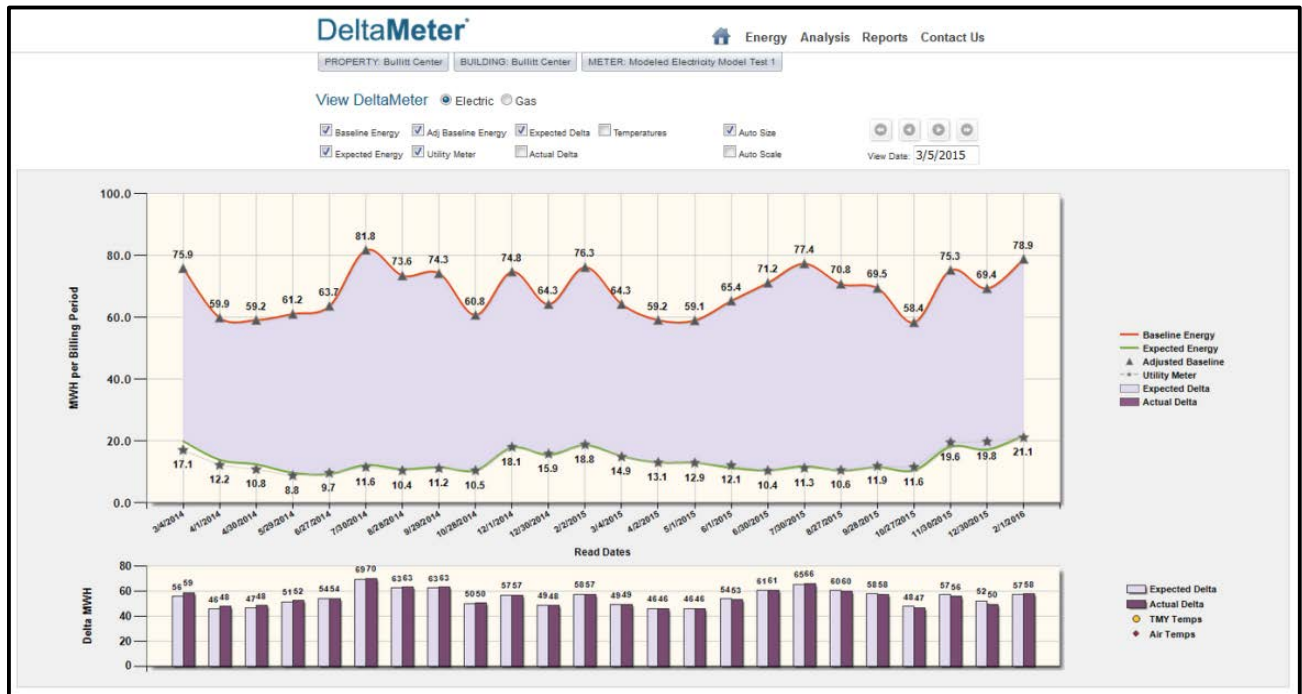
DeltaMeter®

Energy Analysis Reports Contact Us

PROPERTY: Bullitt Center BUILDING: Bullitt Center METER: Modeled Electricity Model Test 1

View DeltaMeter Electric Gas

Baseline Energy Adj Baseline Energy Expected Delta Temperatures Auto Size
Expected Energy Utility Meter Actual Delta Auto Scale

View Date: 3/5/2015

100.0
80.0
60.0
40.0
20.0
0.0

MWH per Billing Period

75.9 59.9 59.2 61.2 63.7 81.8 73.6 74.3 60.8 74.8 64.3 76.3 64.3 59.2 59.1 65.4 71.2 77.4 70.8 69.5 58.4 75.3 69.4 78.9

17.1 12.2 10.8 8.8 9.7 11.6 10.4 11.2 10.5 18.1 15.9 18.8 14.9 13.1 12.9 12.1 10.4 11.3 10.6 11.9 11.6 19.6 19.8 21.1

3/4/2014 4/1/2014 4/30/2014 5/29/2014 6/27/2014 7/30/2014 8/28/2014 9/29/2014 10/28/2014 12/1/2014 12/30/2014 2/2/2015 3/4/2015 4/2/2015 5/1/2015 6/1/2015 6/30/2015 7/30/2015 8/27/2015 9/28/2015 10/27/2015 11/30/2015 12/30/2015 2/1/2016

Read Dates

Baseline Energy
Expected Energy
Adjusted Baseline
Utility Meter
Expected Delta
Actual Delta

80
60
40
20
0

Delta MWH

56 59 46 48 47 48 51 52 54 54 69 70 63 63 63 63 50 50 57 57 49 48 58 57 49 49 46 46 46 46 54 53 61 61 65 66 60 60 58 58 48 47 57 56 52 50 57 58

Expected Delta
Actual Delta
TMY Temps
Air Temps